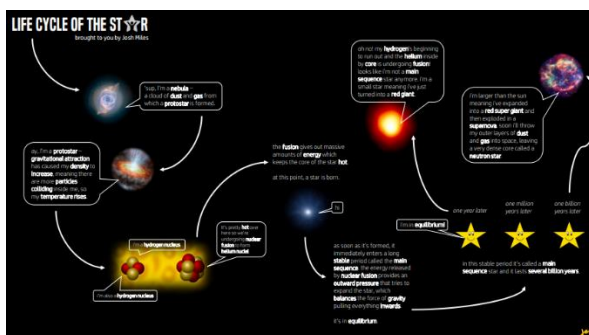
LIFE CYCLE OF THE ST★R
brought to you by Josh Miles

"sup, I'm a nebula - a cloud of dust and gas from which a protostar is formed.

ay, I'm a protostar - gravitational attraction has caused my density to increase, meaning there are more particles colliding inside me, so my temperature rises.

I'm a hydrogen nucleus

I'm also a hydrogen nucleus

it's pretty hot and here so we're undergoing nuclear fusion to form helium nuclei

the fusion gives out massive amounts of energy which keeps the core of the star hot

at this point, a star is born.

hi.

oh no! my hydrogen is beginning to run out and the helium inside my core is undergoing fusion. looks like I'm not a main sequence star anymore. I'm a small star meaning I've just turned into a red giant.

I'm larger than the sun meaning I've expanded into a red super giant and then exploded in a supernova. soon I'll throw my outer layers of dust and gas into space, leaving a very dense core called a neutron star.

I'm in equilibrium!

one year later

one million years later

one billion years later

as soon as it's formed, it immediately enters a long stable period called the main sequence. the energy released by nuclear fusion provides an outward pressure that tries to expand the star, which balances the force of gravity pulling everything inwards.

in this stable period it's called a main sequence star and it lasts several billion years.

it's in equilibrium